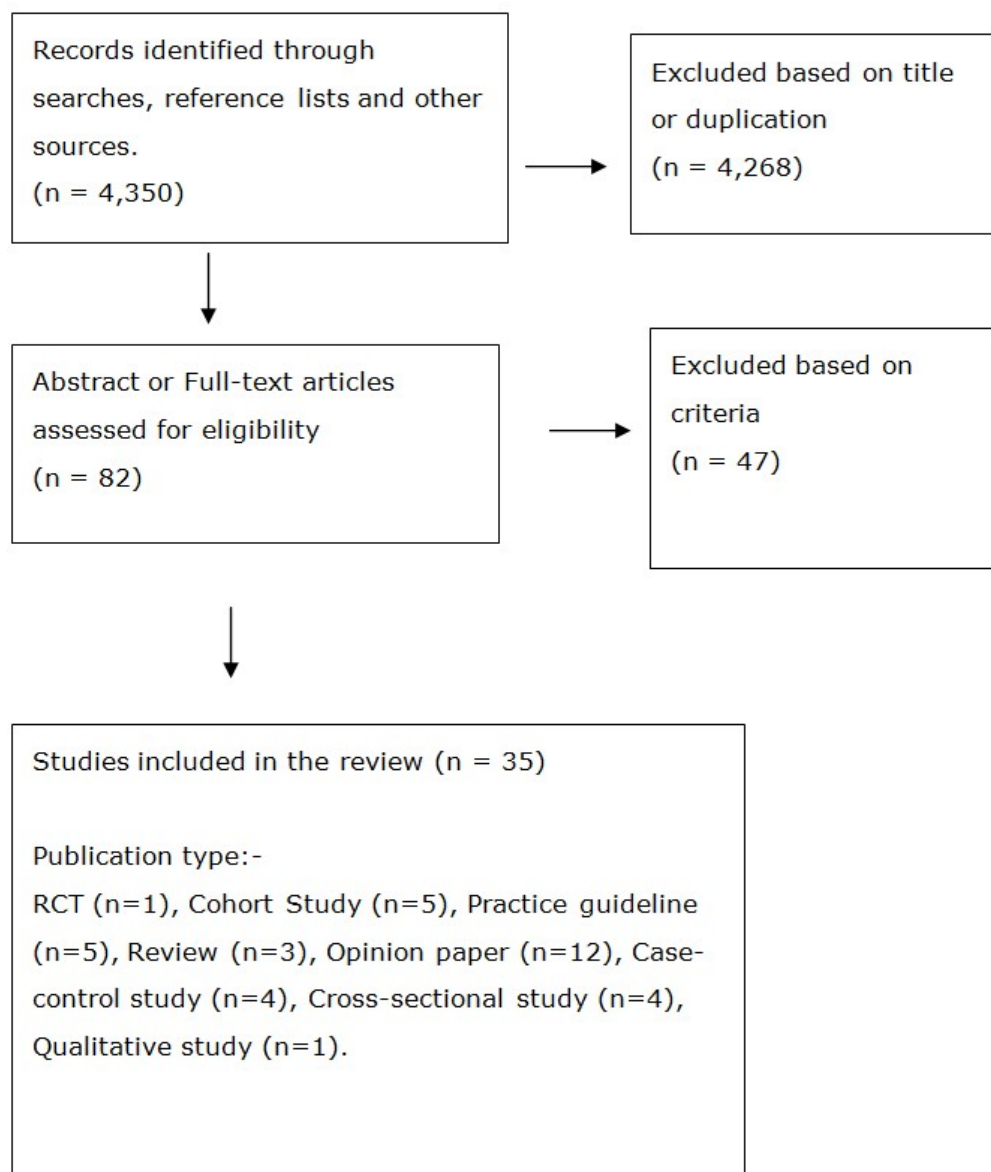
Records identified through searches, reference lists and other sources.
(n = 4,350)

Excluded based on title or duplication
(n = 4,268)

Abstract or Full-text articles assessed for eligibility
(n = 82)

Excluded based on criteria
(n = 47)

Studies included in the review (n = 35)

Publication type:-
RCT (n=1), Cohort Study (n=5), Practice guideline (n=5), Review (n=3), Opinion paper (n=12), Case-control study (n=4), Cross-sectional study (n=4), Qualitative study (n=1).